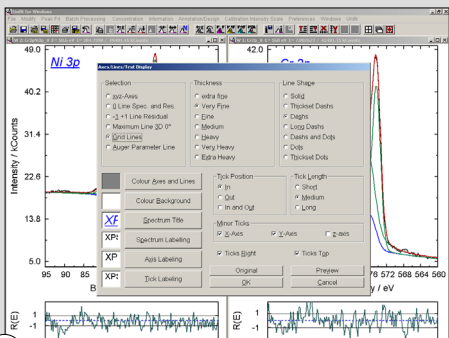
CasaXPS Xps Windows
File Modify Peak Fit Batch Processing Concentration Information Annotation/Except Calibration Intensity Scale Preferences Windows Help

49.0
Ni 3p
42.0
Cr 2p
40.2
Intensity / kCounts
22.6
13.8
5.0
95 90 85
76 572 568 564 560 556
R(E)
1
-1
1
-1

Axes/Lines/Text Display

Selection
xyz-Axes
0 Line Spec. and Res.
-1 +1 Line Residual
Maximum Line 30 0°
Grid Lines
Auger Parameter Line

Thickness
extra fine
Very Fine
Fine
Medium
Heavy
Very Heavy
Extra Heavy

Line Shape
Solid
Thickset Dashs
Dashs
Long Dashs
Dashs and Dots
Dots
Thickset Dots

Colour Axes and Lines
Colour Background
Spectrum Title
Spectrum Labeling
Axis Labeling
Tick Labeling

XP
XP
XP
XP

Tick Position
In
Out
In and Out

Tick Length
Short
Medium
Long

Minor Ticks
X-Axis
Y-Axis
z-axis

Ticks Right
Ticks Top

Original
Preview
OK
Cancel